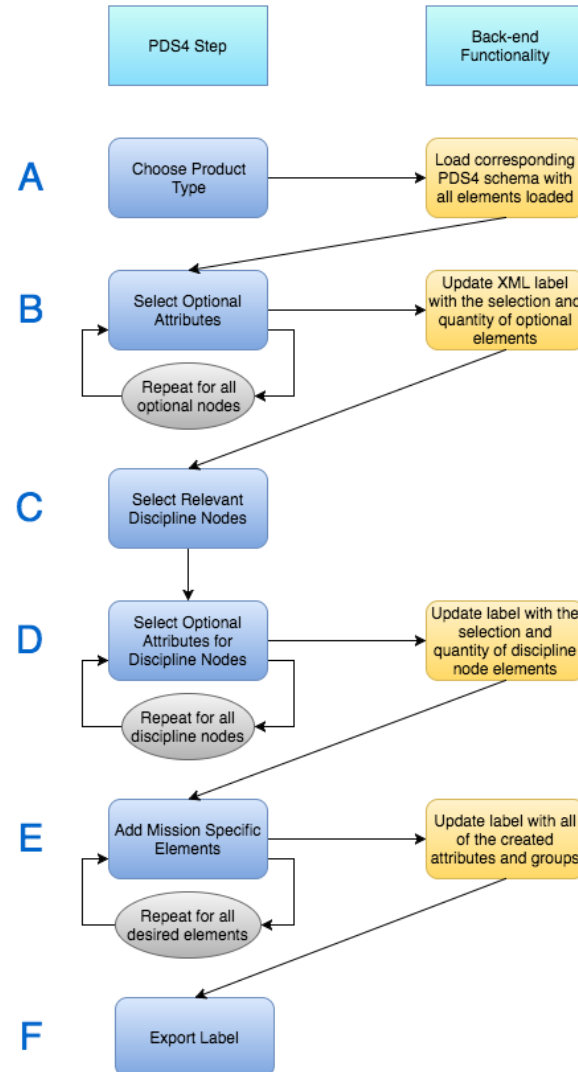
PDS4 Step

Back-end Functionality

A

Choose Product Type

Load corresponding PDS4 schema with all elements loaded

B

Select Optional Attributes

Repeat for all optional nodes

Update XML label with the selection and quantity of optional elements

C

Select Relevant Discipline Nodes

D

Select Optional Attributes for Discipline Nodes

Repeat for all discipline nodes

Update label with the selection and quantity of discipline node elements

E

Add Mission Specific Elements

Repeat for all desired elements

Update label with all of the created attributes and groups

F

Export Label